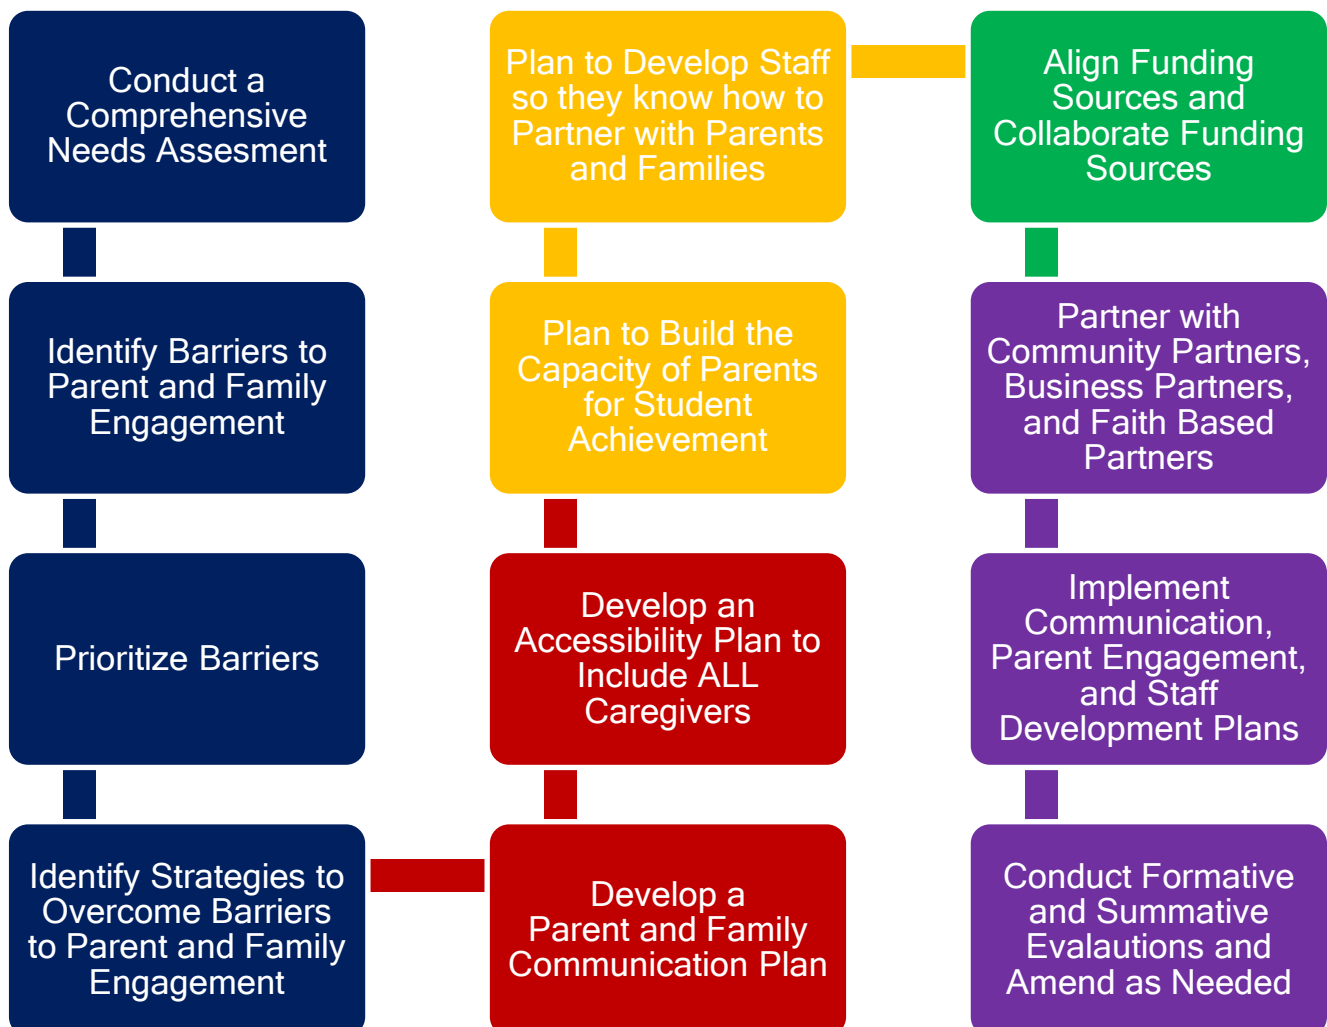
Conduct a Comprehensive Needs Assesment

Identify Barriers to Parent and Family Engagement

Prioritize Barriers

Identify Strategies to Overcome Barriers to Parent and Family Engagement

Develop a Parent and Family Communication Plan

Develop an Accessibility Plan to Include ALL Caregivers

Plan to Build the Capacity of Parents for Student Achievement

Plan to Develop Staff so they know how to Partner with Parents and Families

Align Funding Sources and Collaborate Funding Sources

Partner with Community Partners, Business Partners, and Faith Based Partners

Implement Communication, Parent Engagement, and Staff Development Plans

Conduct Formative and Summative Evalautions and Amend as Needed